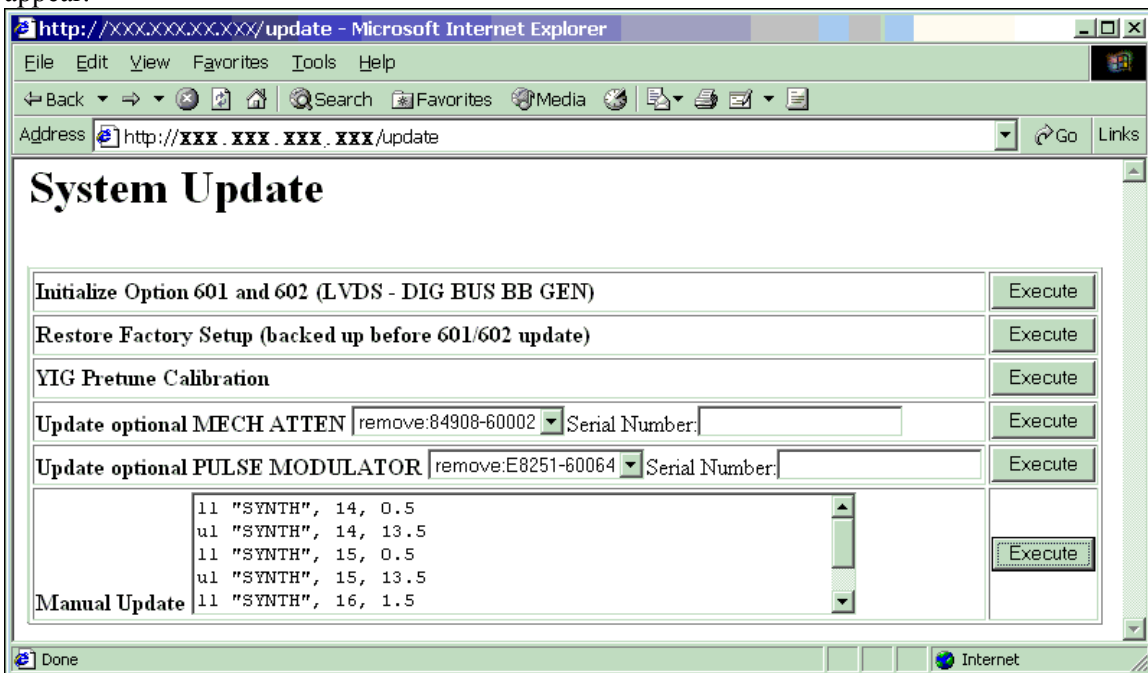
appear:

http://XXX.XXX.XX.XXX/update - Microsoft Internet Explorer

File Edit View Favorites Tools Help

Back Search Favorites Media

Address http://xxx.xxx.xxx.xxx/update Go Links

System Update

| | |
|---|---|
| Initialize Option 601 and 602 (LVDS - DIG BUS BB GEN) | Execute |
| Restore Factory Setup (backed up before 601/602 update) | Execute |
| YIG Pretune Calibration | Execute |
| Update optional MECH ATTEN remove:84908-60002 Serial Number: | Execute |
| Update optional PULSE MODULATOR remove:E8251-60064 Serial Number: | Execute |
| Manual Update ll "SYNTH", 14, 0.5 ul "SYNTH", 14, 13.5 ll "SYNTH", 15, 0.5 ul "SYNTH", 15, 13.5 ll "SYNTH", 16, 1.5 | Execute |

Done Internet